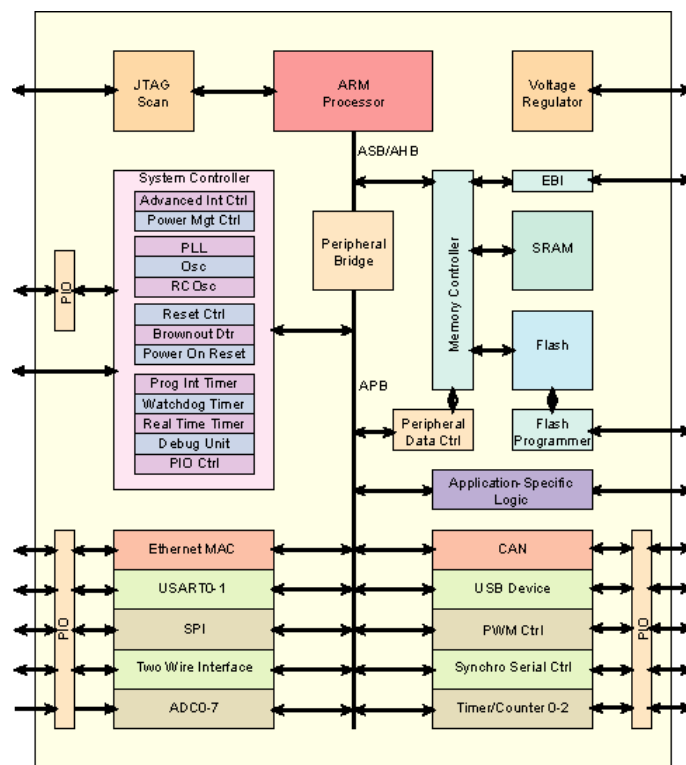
JTAG Scan

ARM Processor

Voltage Regulator

ASB/AHB

System Controller
Advanced Int Ctrl
Power Mgt Ctrl
PLL
Osc
RC Osc
Reset Ctrl
Brownout Dtr
Power On Reset
Prog Int Timer
Watchdog Timer
Real Time Timer
Debug Unit
PIO Ctrl

PIO

Peripheral Bridge

Memory Controller

EBI

SRAM

Flash

APB

Peripheral Data Ctrl

Flash Programmer

Application-Specific Logic

PIO

Ethernet MAC
USART0-1
SPI
Two Wire Interface
ADC0-7

CAN
USB Device
PWM Ctrl
Synchro Serial Ctrl
Timer/Counter 0-2

PIO